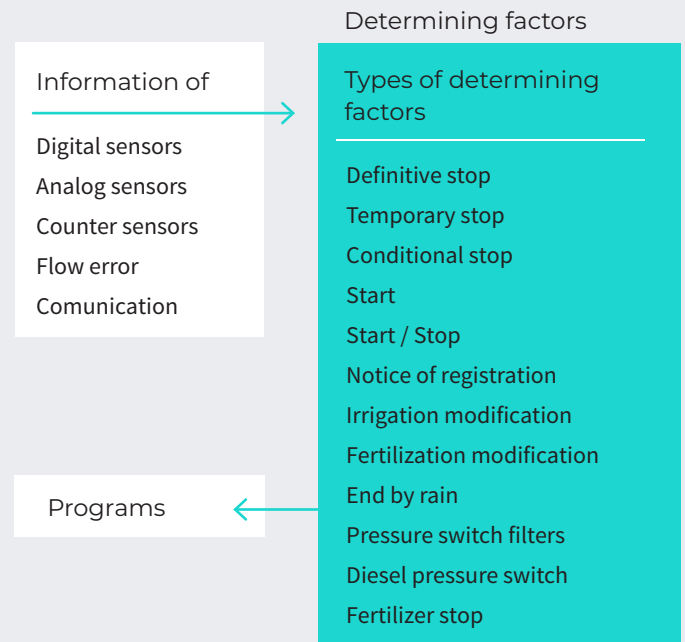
Determining factors

Information of

Digital sensors
Analog sensors
Counter sensors
Flow error
Comunication

Types of determining factors

Definitive stop
Temporary stop
Conditional stop
Start
Start / Stop
Notice of registration
Irrigation modification
Fertilization modification
End by rain
Pressure switch filters
Diesel pressure switch
Fertilizer stop

Programs